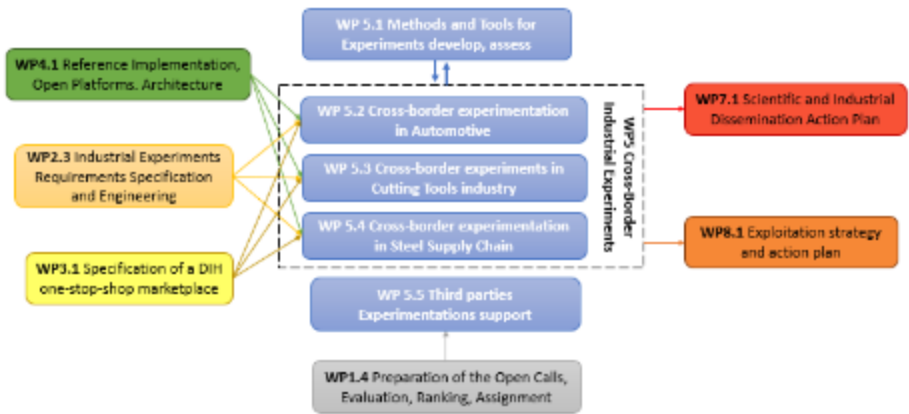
WP 5.1 Methods and Tools for Experiments develop, assess

WP4.1 Reference Implementation, Open Platforms. Architecture

WP2.3 Industrial Experiments Requirements Specification and Engineering

WP3.1 Specification of a DIH one-stop-shop marketplace

WP 5.2 Cross-border experimentation in Automotive

WP 5.3 Cross-border experiments in Cutting Tools industry

WP 5.4 Cross-border experimentation in Steel Supply Chain

WP5 Cross-Border Industrial Experiments

WP7.1 Scientific and Industrial Dissemination Action Plan

WP8.1 Exploitation strategy and action plan

WP 5.5 Third parties Experimentations support

WP1.4 Preparation of the Open Calls, Evaluation, Ranking, Assignment